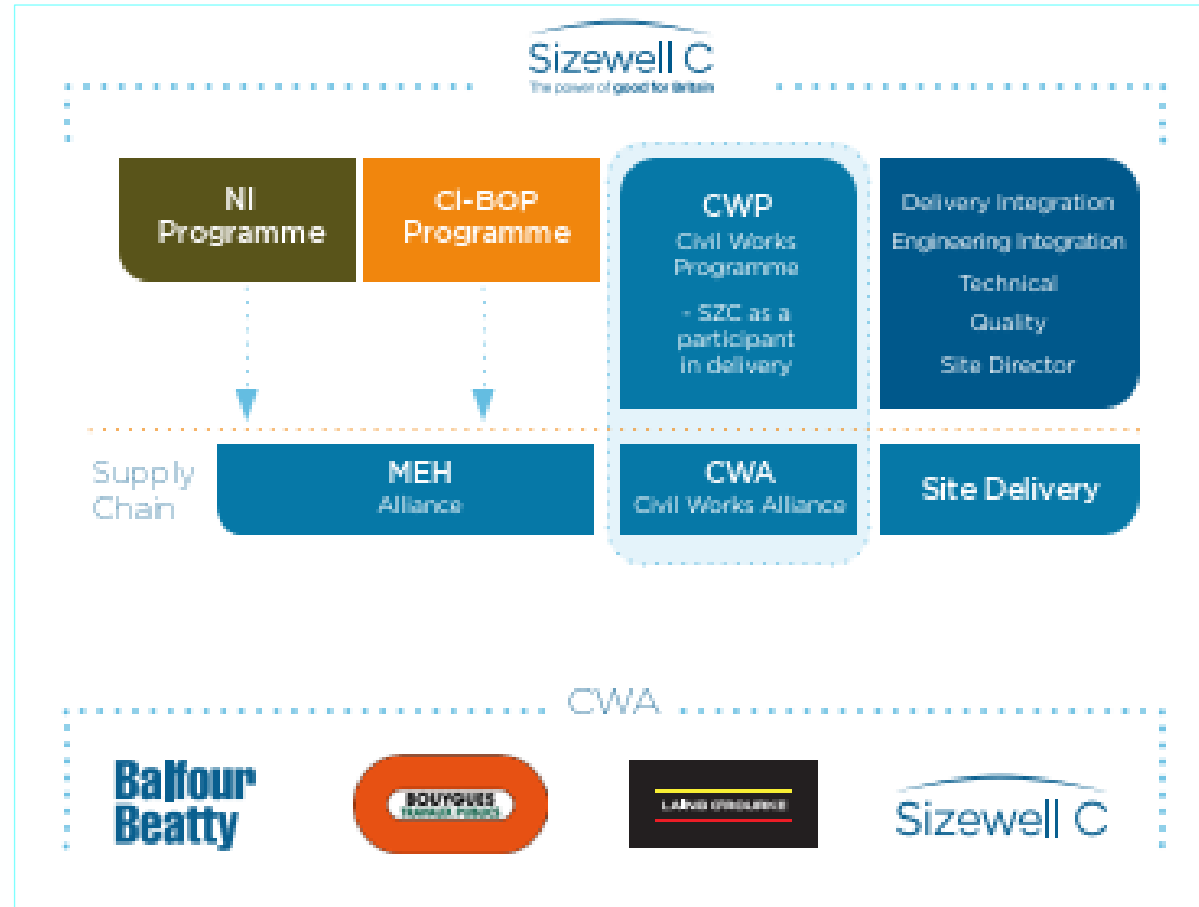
Sizewell C
The power of good for Britain

NI Programme

CI-BOP Programme

CWP
Civil Works Programme
- SZC as a participant in delivery

Delivery Integration
Engineering Integration
Technical
Quality
Site Director

Supply Chain

MEH
Alliance

CWA
Civil Works Alliance

Site Delivery

CWA

Balfour Beatty

BOUYGUES
TRAVAUX PUBLICS

LAING O'ROURKE

Sizewell C